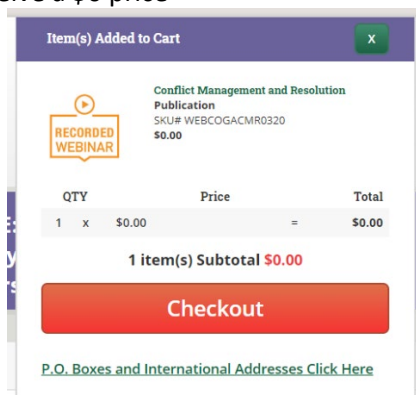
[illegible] a $0 price

Item(s) Added to Cart

X

RECORDED WEBINAR

Conflict Management and Resolution
Publication
SKU# WEBCOGACMR0320
$0.00

| QTY | | Price | | Total |
|---|---|---|---|---|
| 1 | x | $0.00 | = | $0.00 |

1 item(s) Subtotal $0.00

Checkout

P.O. Boxes and International Addresses Click Here